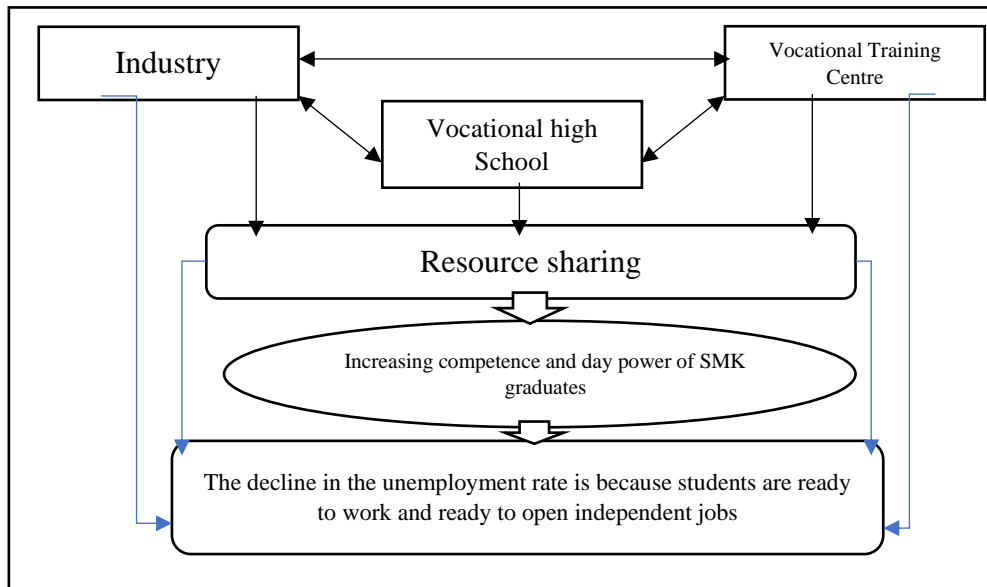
Industry

Vocational Training Centre

Vocational high School

Resource sharing

Increasing competence and day power of SMK graduates

The decline in the unemployment rate is because students are ready to work and ready to open independent jobs